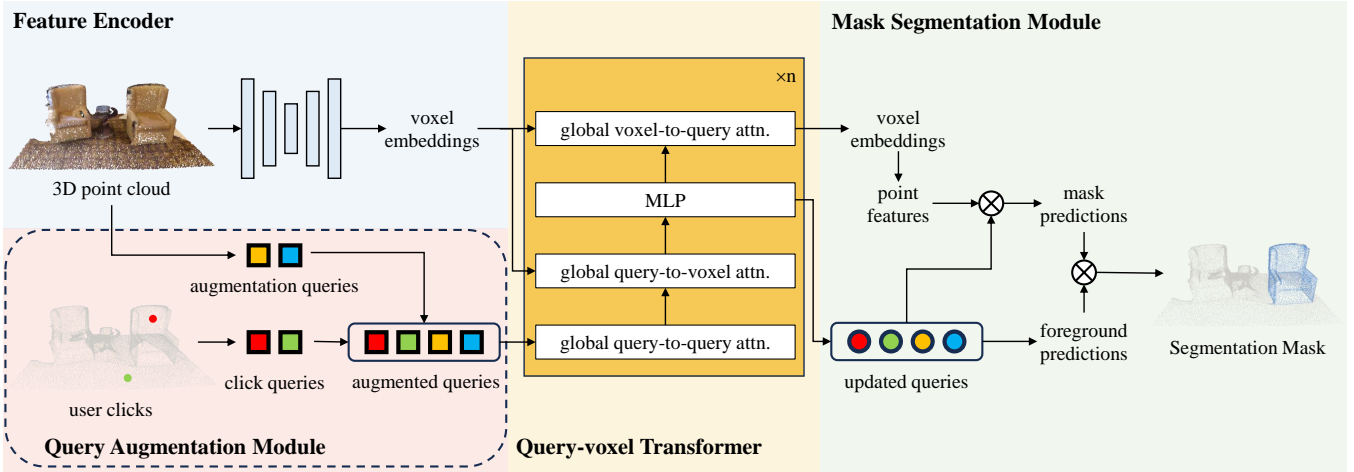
Feature Encoder

Mask Segmentation Module

×n

3D point cloud

voxel embeddings

global voxel-to-query attn.

voxel embeddings

MLP

point features

mask predictions

augmentation queries

global query-to-voxel attn.

click queries

augmented queries

global query-to-query attn.

foreground predictions

Segmentation Mask

user clicks

updated queries

Query Augmentation Module

Query-voxel Transformer